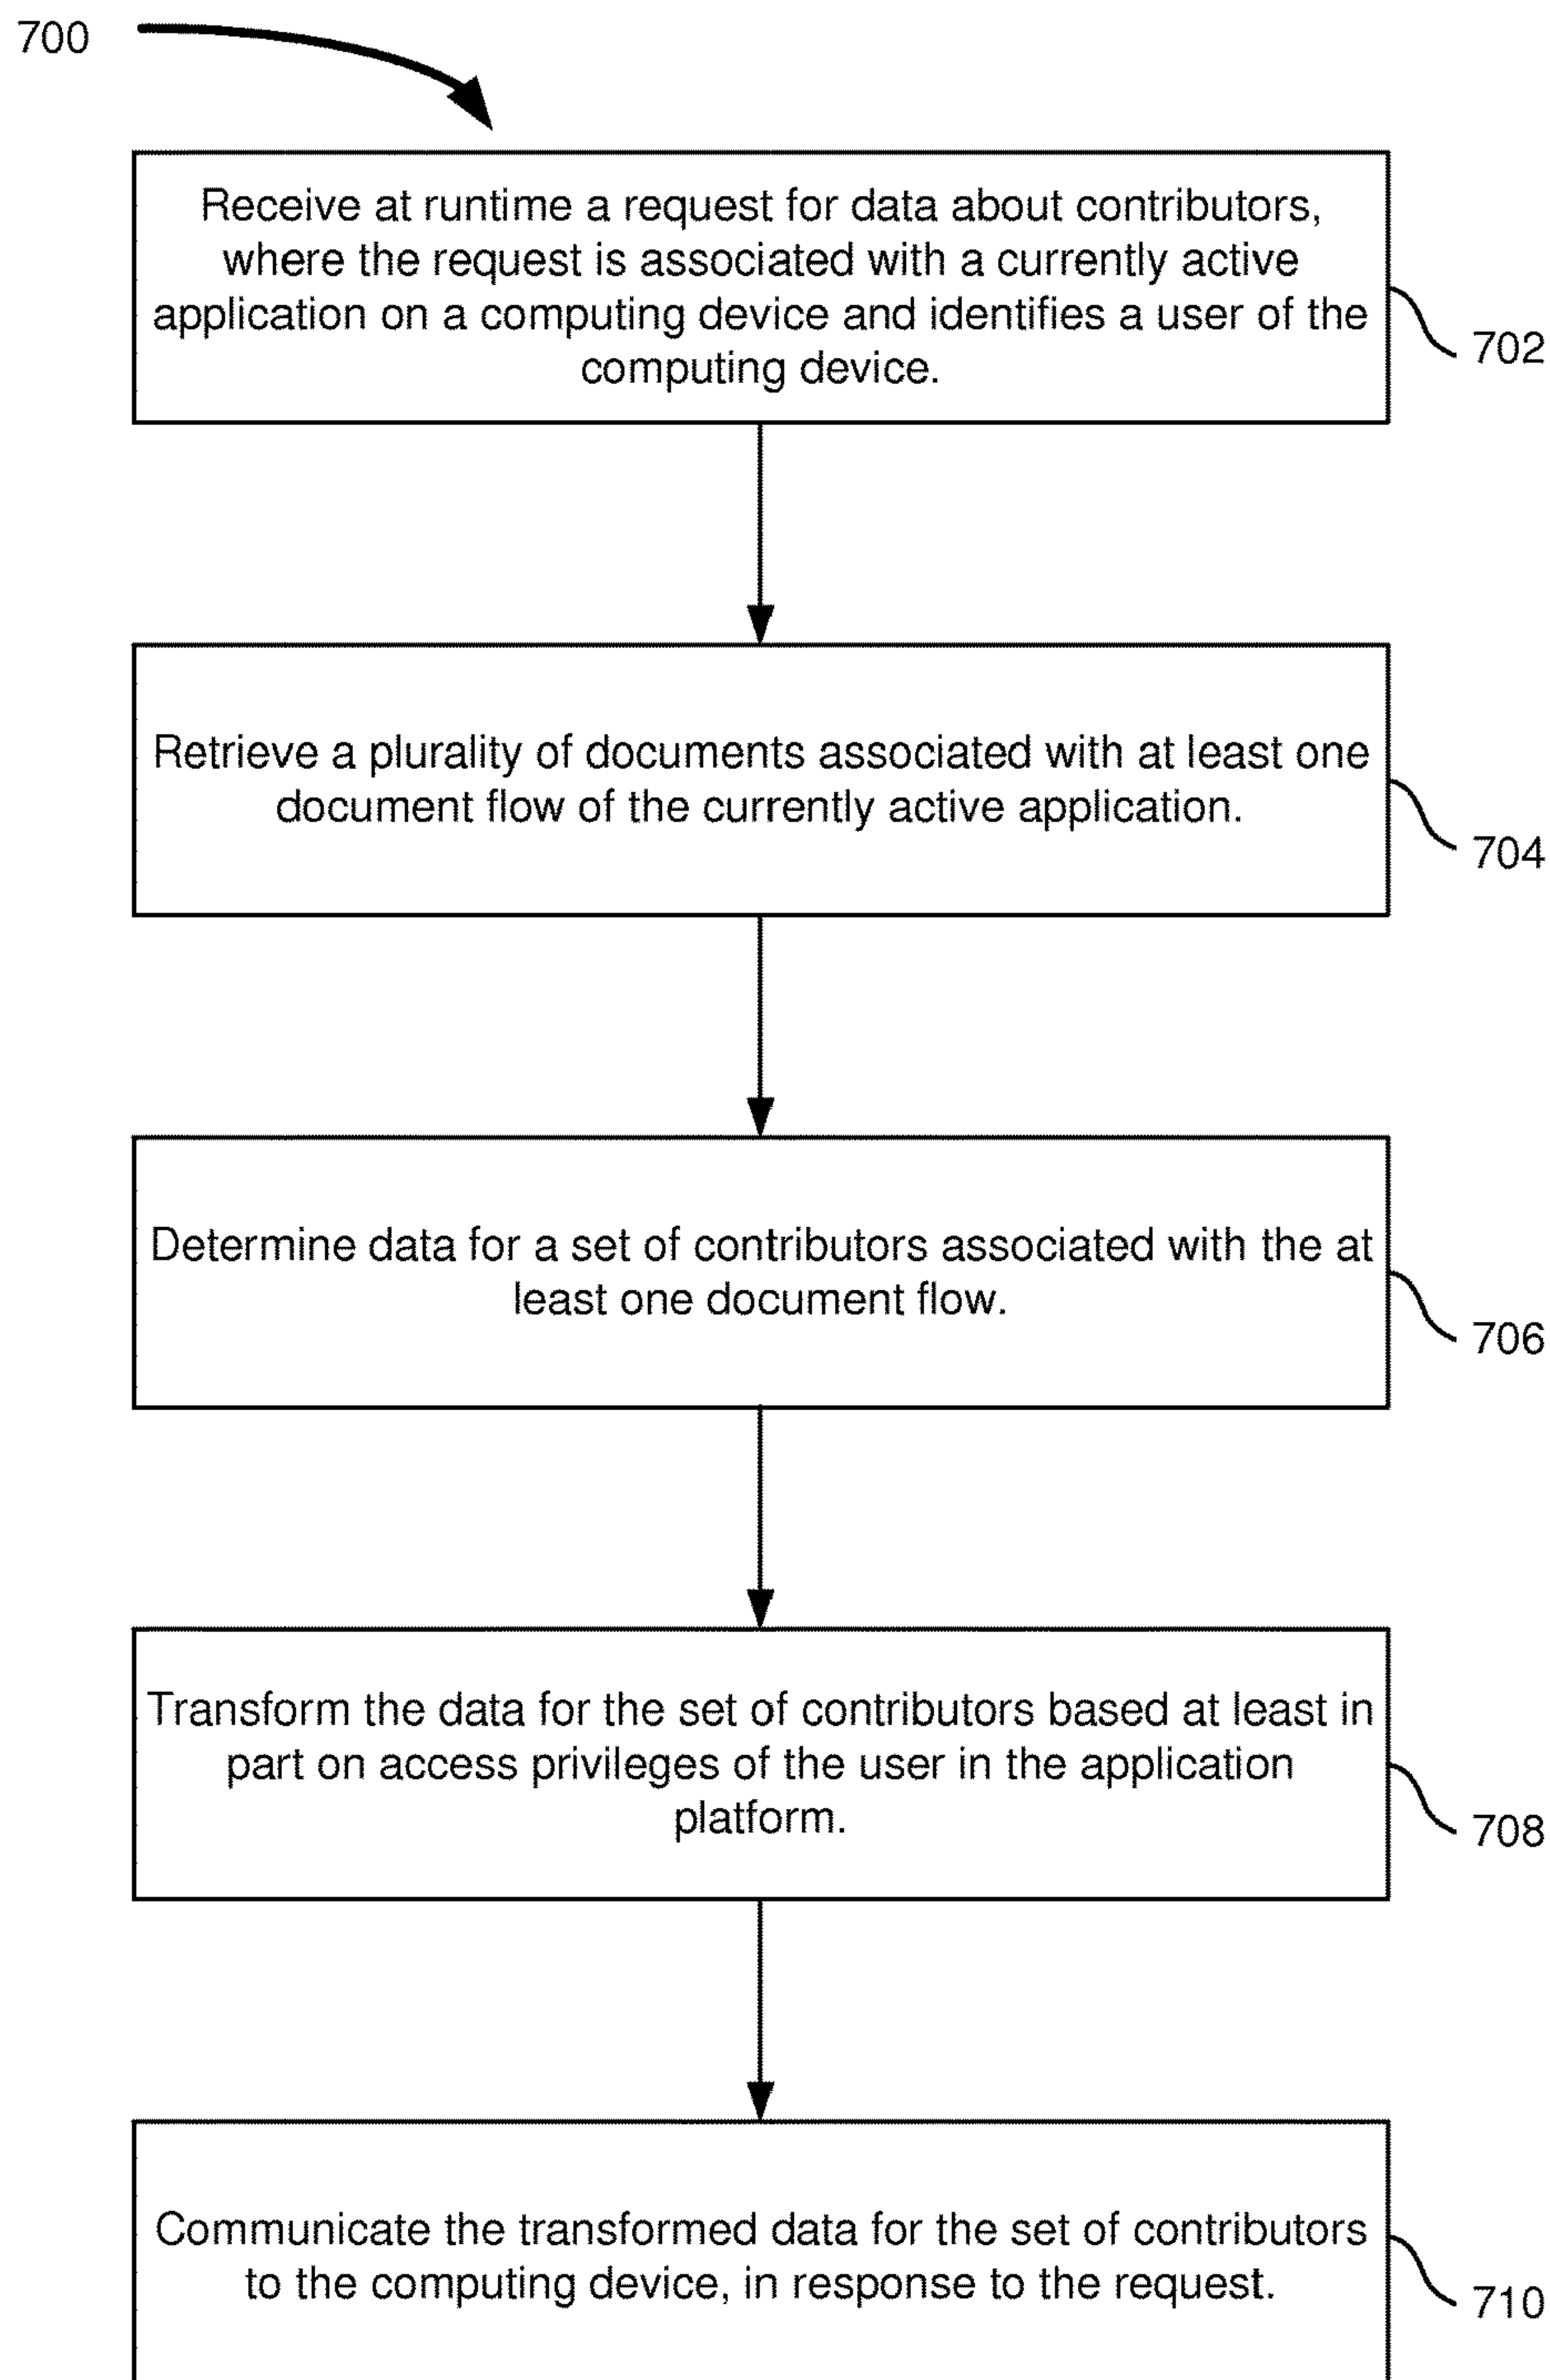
700

Receive at runtime a request for data about contributors, where the request is associated with a currently active application on a computing device and identifies a user of the computing device.

702

Retrieve a plurality of documents associated with at least one document flow of the currently active application.

704

Determine data for a set of contributors associated with the at least one document flow.

706

Transform the data for the set of contributors based at least in part on access privileges of the user in the application platform.

708

Communicate the transformed data for the set of contributors to the computing device, in response to the request.

710